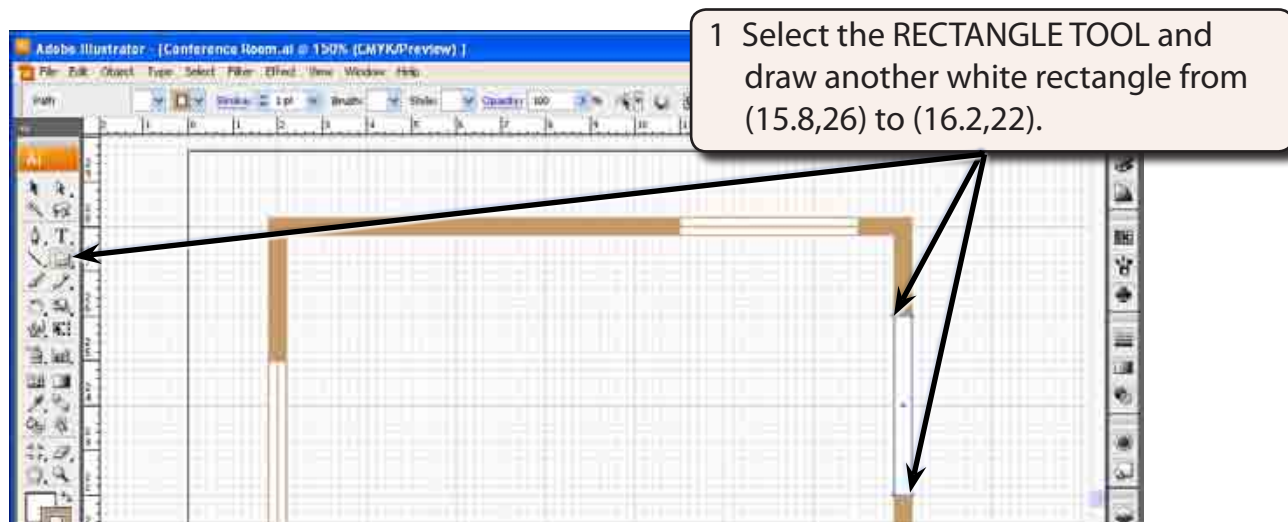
Adobe Illustrator - [Conference Room.ai @ 150% (CMYK/Preview)]

File Edit Object Type Select Filter Effect View Window Help

Path Stroke 1 pt Brush Style Opacity 100

1 Select the RECTANGLE TOOL and draw another white rectangle from (15.8,26) to (16.2,22).